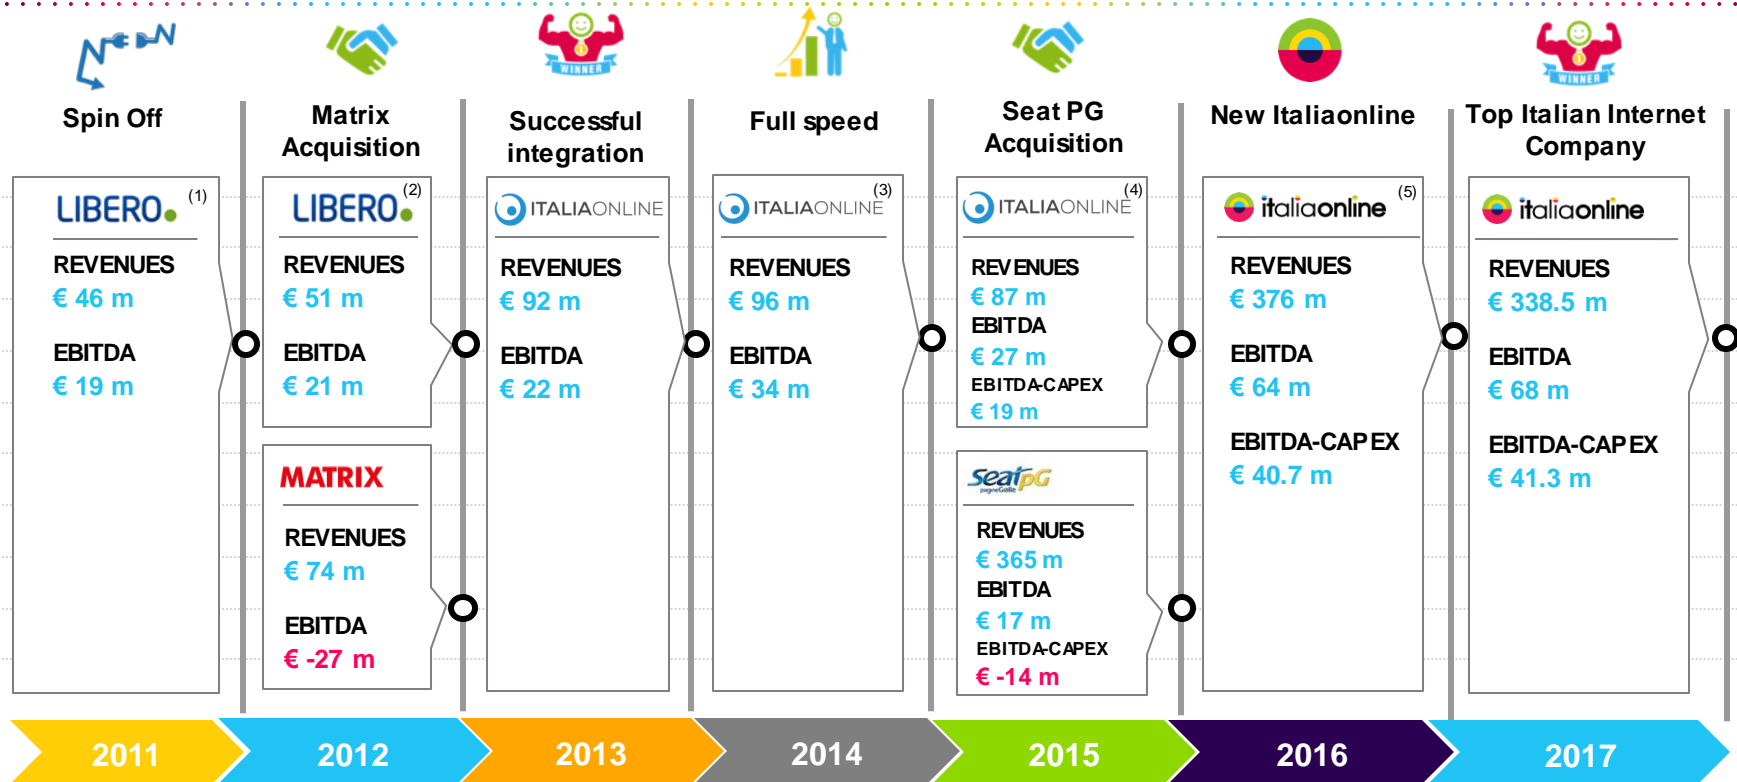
Spin Off

LIBERO (1)

REVENUES
€ 46 m

EBITDA
€ 19 m

Matrix Acquisition

LIBERO (2)

REVENUES
€ 51 m

EBITDA
€ 21 m

MATRIX

REVENUES
€ 74 m

EBITDA
€ -27 m

WINNER

Successful integration

ITALIAONLINE

REVENUES
€ 92 m

EBITDA
€ 22 m

Full speed

ITALIAONLINE (3)

REVENUES
€ 96 m

EBITDA
€ 34 m

Seat PG Acquisition

ITALIAONLINE (4)

REVENUES
€ 87 m
EBITDA
€ 27 m
EBITDA-CAPEX
€ 19 m

SeatPG
pagineGialle

REVENUES
€ 365 m
EBITDA
€ 17 m
EBITDA-CAPEX
€ -14 m

New Italiaonline

italiaonline (5)

REVENUES
€ 376 m

EBITDA
€ 64 m

EBITDA-CAPEX
€ 40.7 m

WINNER

Top Italian Internet Company

italiaonline

REVENUES
€ 338.5 m

EBITDA
€ 68 m

EBITDA-CAPEX
€ 41.3 m

2011
2012
2013
2014
2015
2016
2017